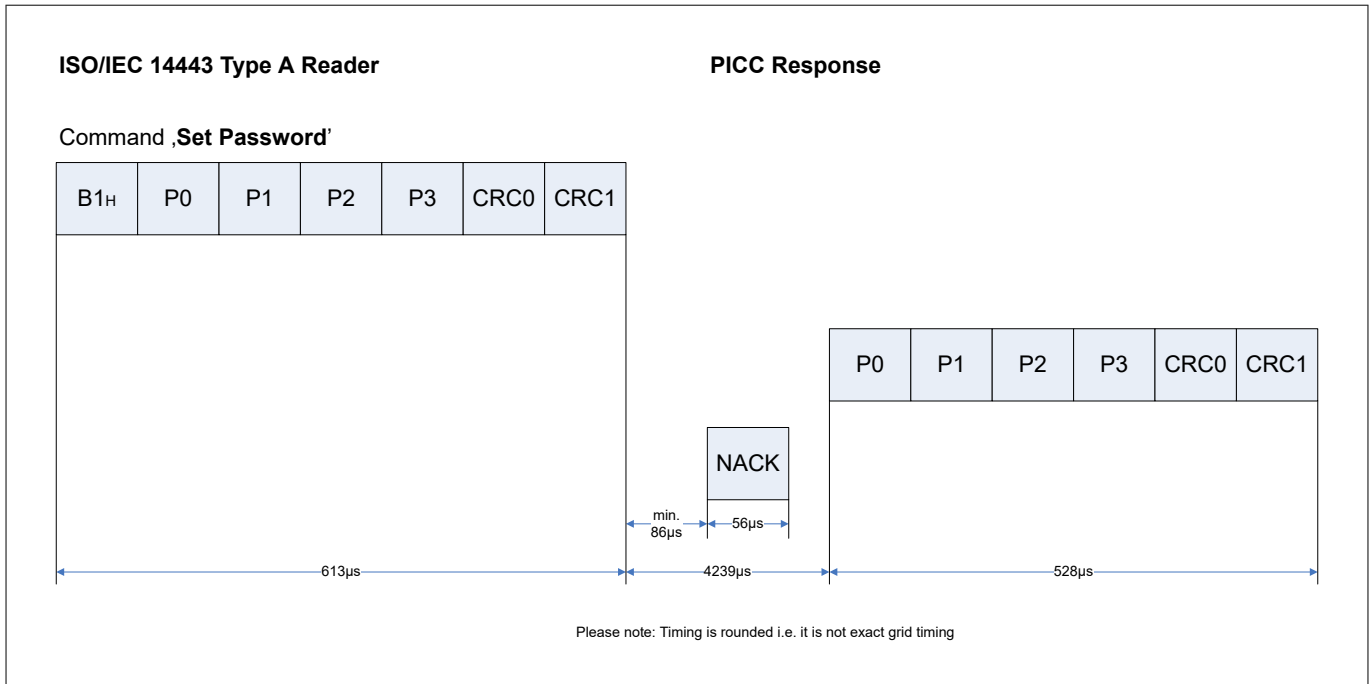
ISO/IEC 14443 Type A Reader

PICC Response

Command ‚**Set Password**'

| $B1_H$ | P0 | P1 | P2 | P3 | CRC0 | CRC1 |
|---|---|---|---|---|---|---|

| P0 | P1 | P2 | P3 | CRC0 | CRC1 |
|---|---|---|---|---|---|

NACK

min. 86µs

56µs

613µs

4239µs

528µs

Please note: Timing is rounded i.e. it is not exact grid timing